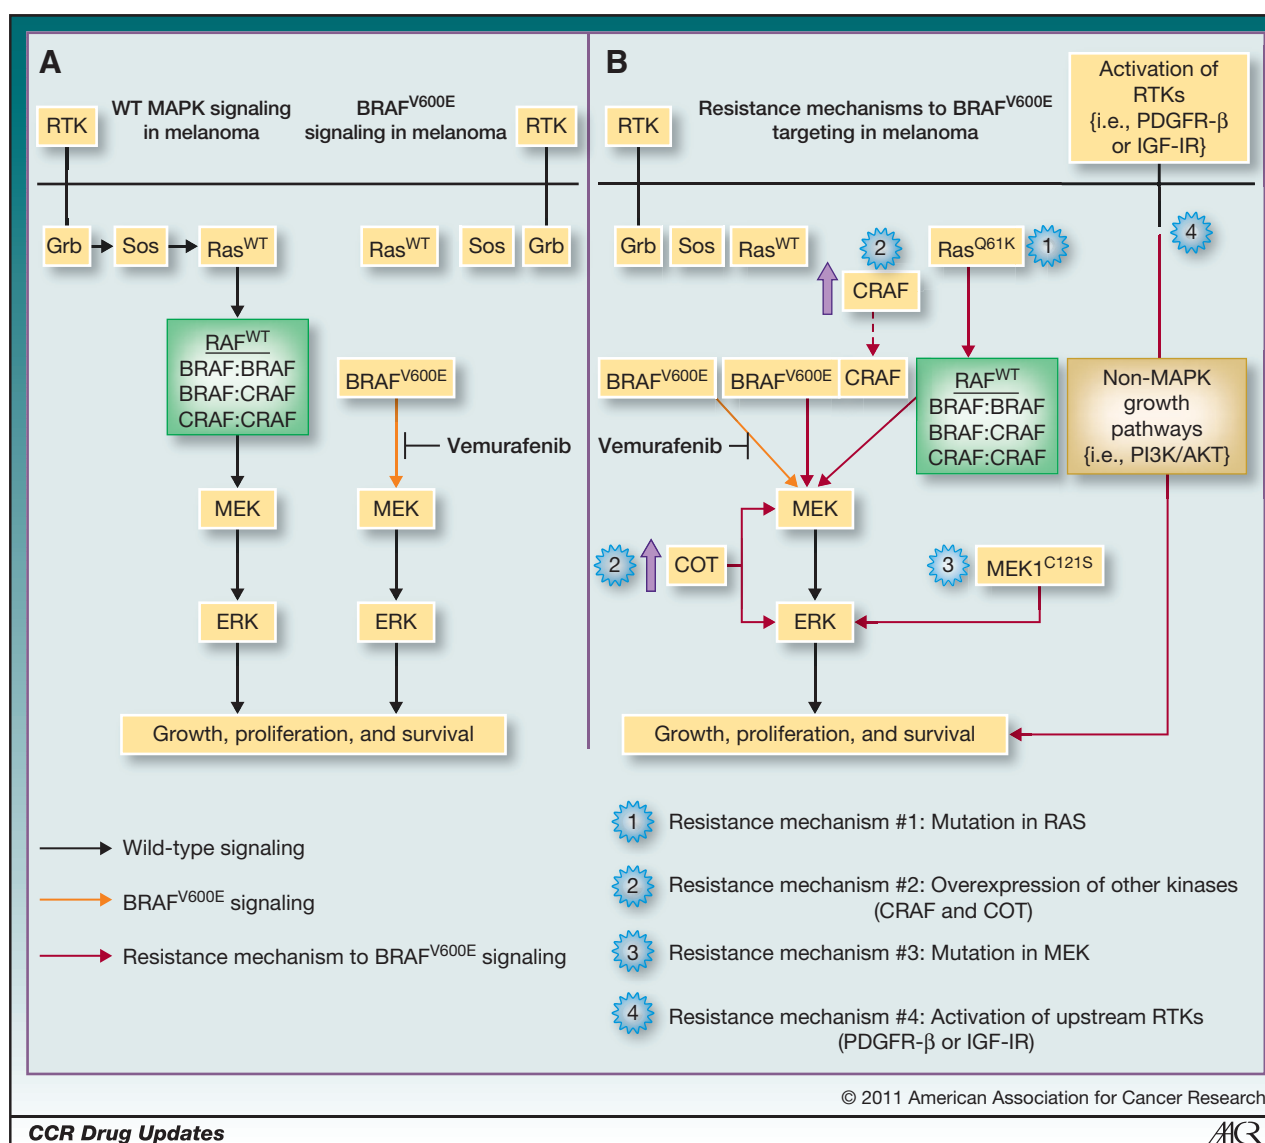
A

RTK

WT MAPK signaling in melanoma

BRAF$^{V600E}$ signaling in melanoma

RTK

Grb

Sos

Ras$^{WT}$

Ras$^{WT}$

Sos

Grb

RAF$^{WT}$
BRAF:BRAF
BRAF:CRAF
CRAF:CRAF

BRAF$^{V600E}$

Vemurafenib

MEK

MEK

ERK

ERK

Growth, proliferation, and survival

B

RTK

Resistance mechanisms to BRAF$^{V600E}$ targeting in melanoma

Activation of RTKs {i.e., PDGFR-β or IGF-IR}

Grb

Sos

Ras$^{WT}$

2

CRAF

Ras$^{Q61K}$

1

4

BRAF$^{V600E}$

BRAF$^{V600E}$

CRAF

RAF$^{WT}$
BRAF:BRAF
BRAF:CRAF
CRAF:CRAF

Non-MAPK growth pathways {i.e., PI3K/AKT}

Vemurafenib

MEK

2

COT

3

MEK1$^{C121S}$

ERK

Growth, proliferation, and survival

Wild-type signaling

BRAF$^{V600E}$ signaling

Resistance mechanism to BRAF$^{V600E}$ signaling

1 Resistance mechanism #1: Mutation in RAS

2 Resistance mechanism #2: Overexpression of other kinases (CRAF and COT)

3 Resistance mechanism #3: Mutation in MEK

4 Resistance mechanism #4: Activation of upstream RTKs (PDGFR-β or IGF-IR)

© 2011 American Association for Cancer Research

CCR Drug Updates

AACR